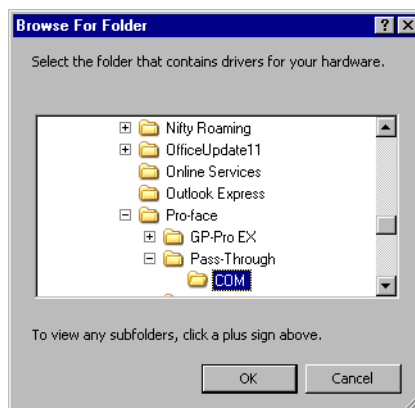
Browse For Folder

?

Select the folder that contains drivers for your hardware.

Nifty Roaming
OfficeUpdate11
Online Services
Outlook Express
Pro-face
GP-Pro EX
Pass-Through
COM

To view any subfolders, click a plus sign above.

OK

Cancel